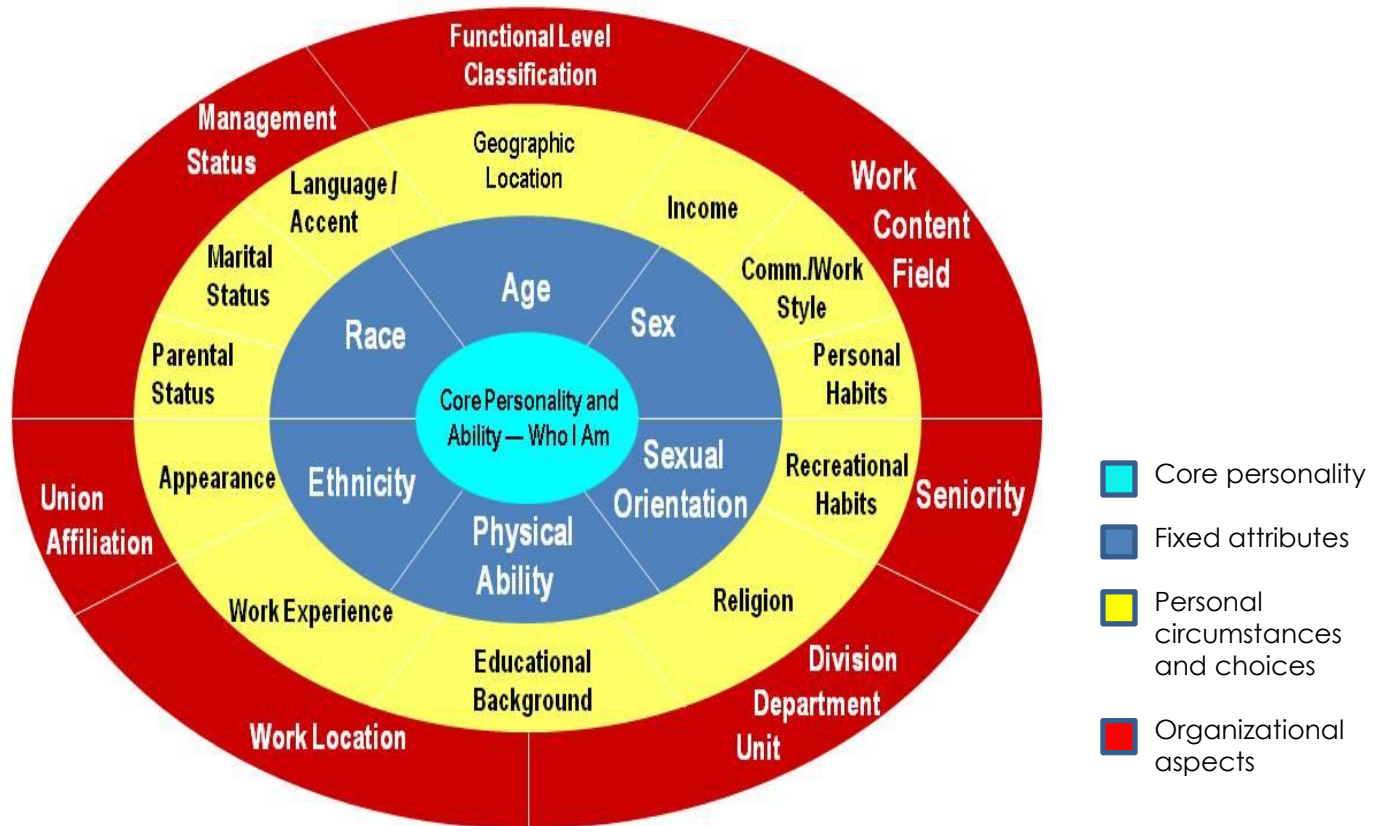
Functional Level Classification

Management Status

Work Content Field

Seniority

Division Department Unit

Work Location

Union Affiliation

Geographic Location

Language / Accent

Income

Marital Status

Comm./Work Style

Parental Status

Personal Habits

Appearance

Recreational Habits

Work Experience

Religion

Educational Background

Age

Race

Sex

Core Personality and Ability — Who I Am

Ethnicity

Sexual Orientation

Physical Ability

Core personality

Fixed attributes

Personal circumstances and choices

Organizational aspects